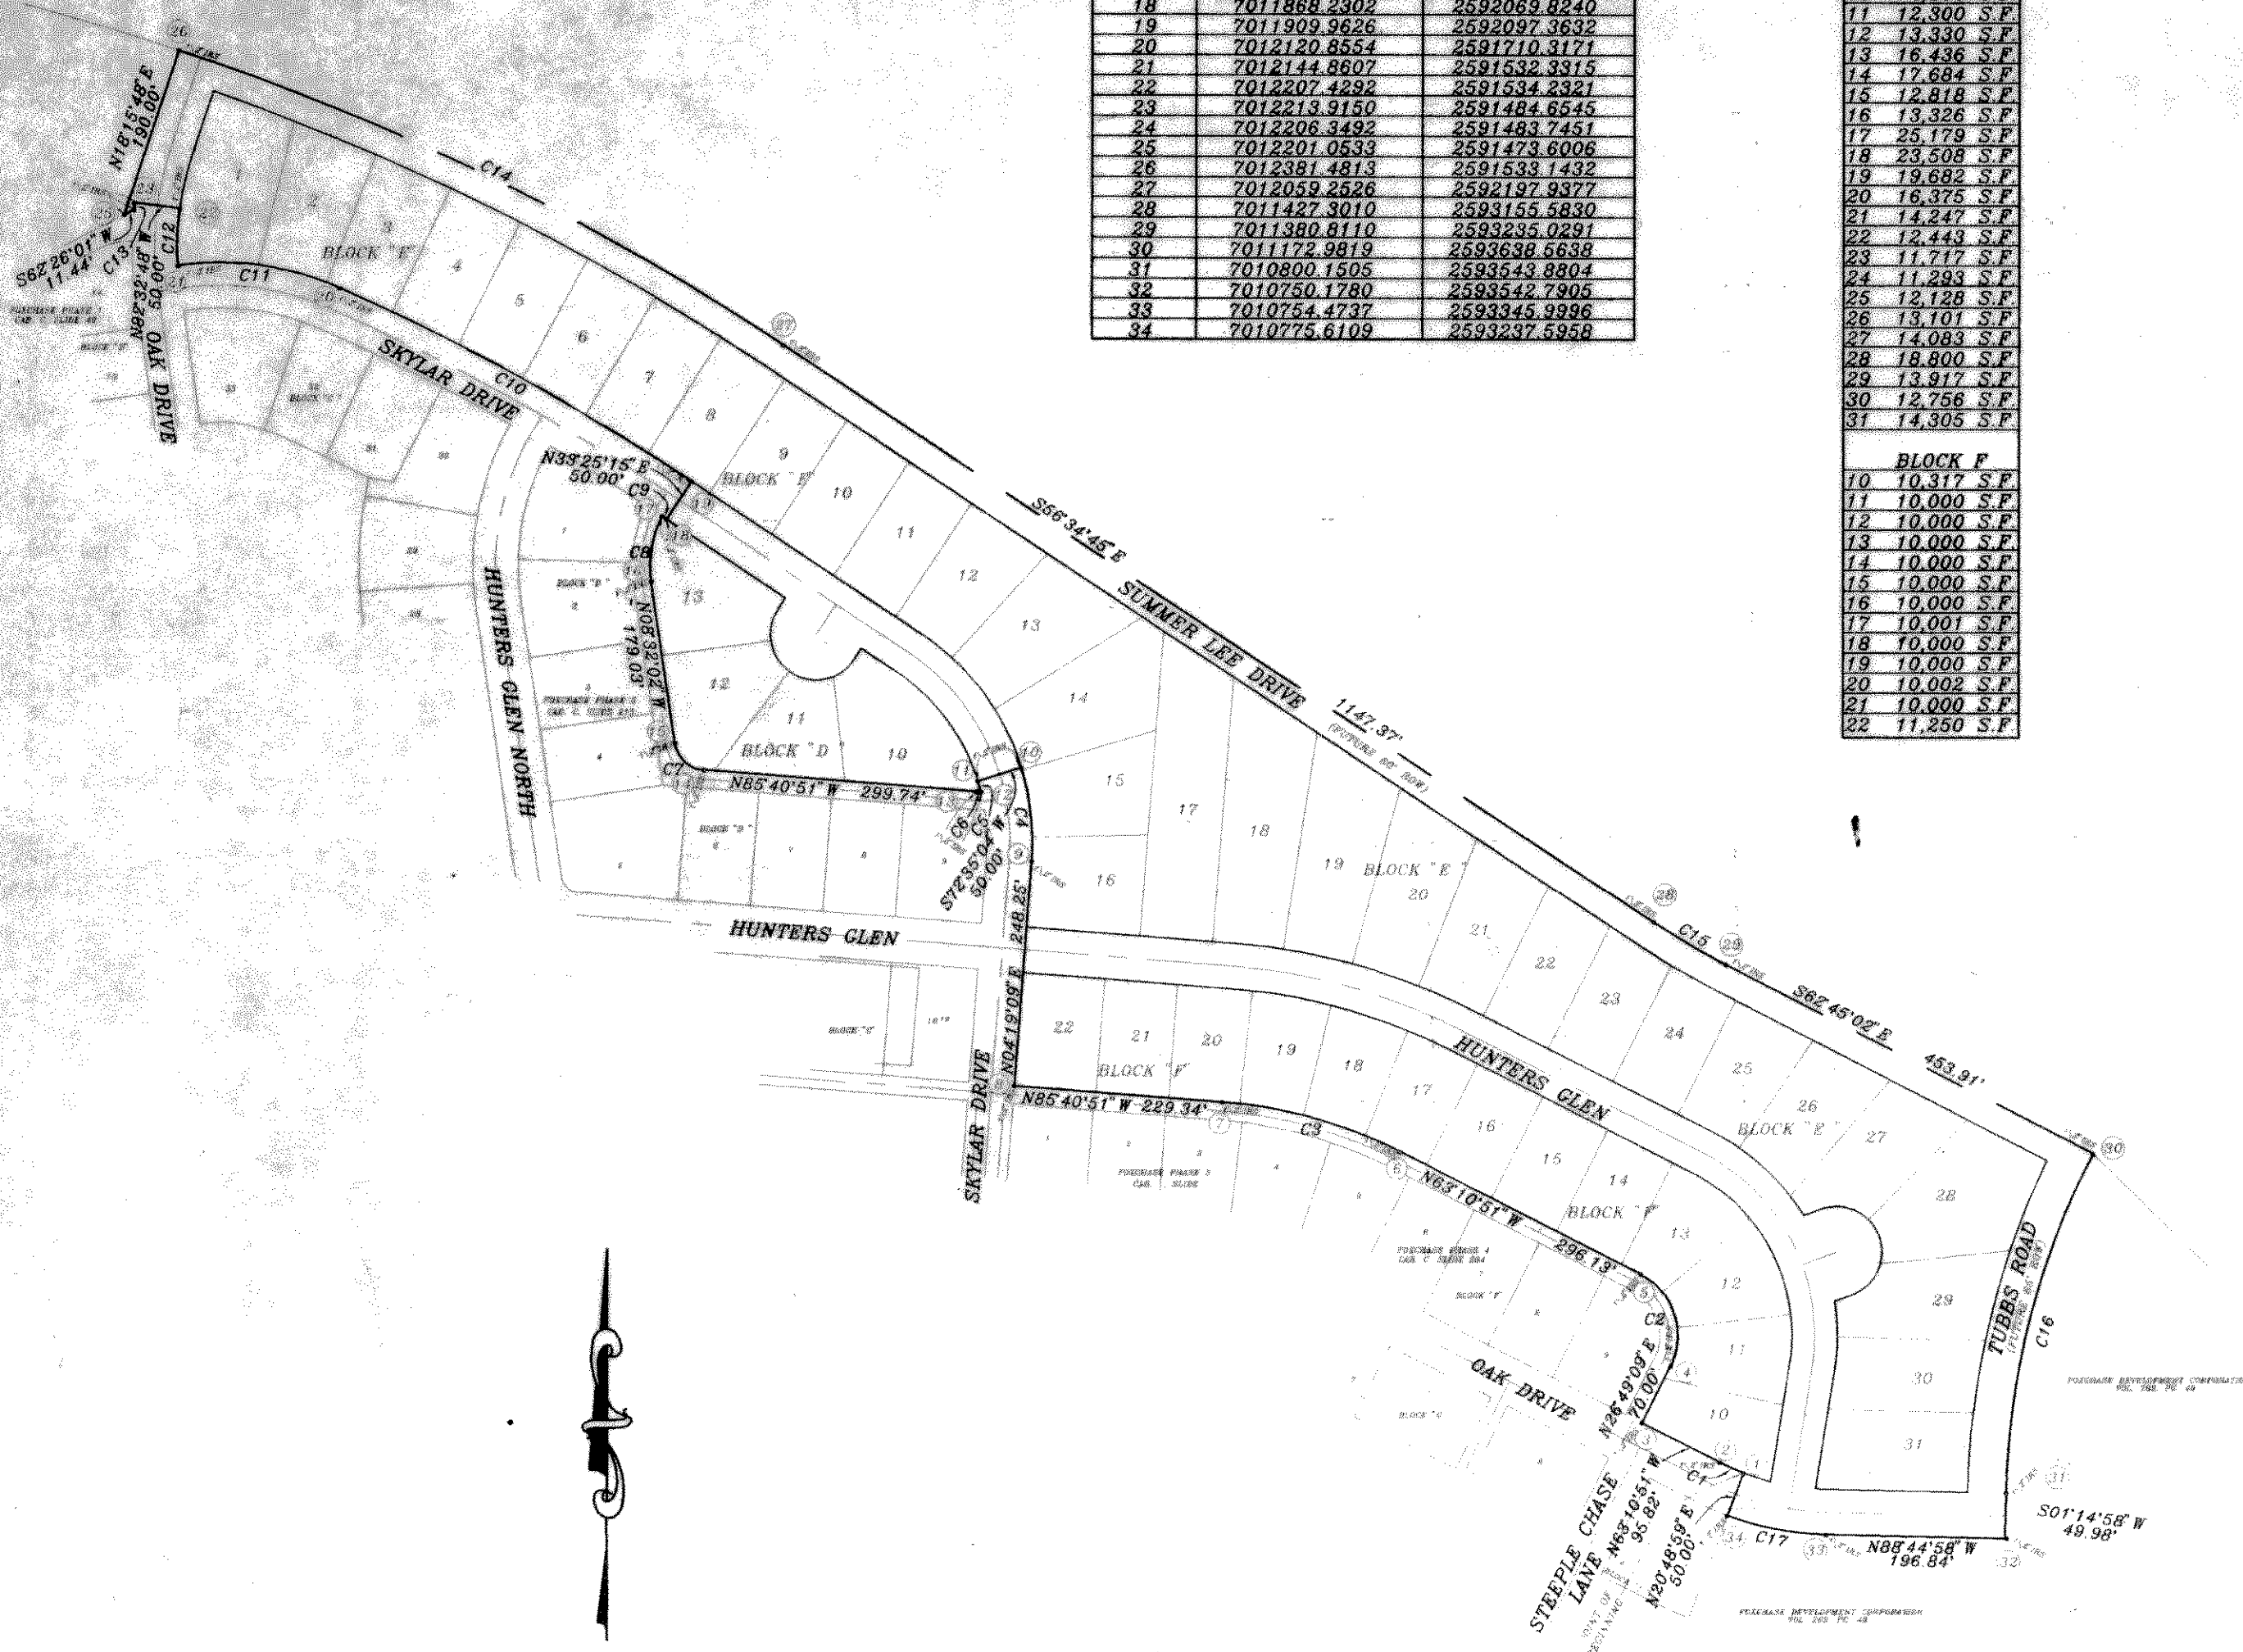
| 18 | 7011868.2302 | 2592069.8240 |
|---|---|---|
| 19 | 7011909.9626 | 2592097.3632 |
| 20 | 7012120.8554 | 2591710.3171 |
| 21 | 7012144.8607 | 2591532.3315 |
| 22 | 7012207.4292 | 2591534.2321 |
| 23 | 7012213.9150 | 2591484.6545 |
| 24 | 7012206.3492 | 2591483.7451 |
| 25 | 7012201.0533 | 2591473.6006 |
| 26 | 7012381.4813 | 2591533.1432 |
| 27 | 7012059.2526 | 2592197.9377 |
| 28 | 7011427.3010 | 2593155.5830 |
| 29 | 7011380.8110 | 2593235.0291 |
| 30 | 7011172.9819 | 2593638.6638 |
| 31 | 7010800.1505 | 2593543.8804 |
| 32 | 7010750.1780 | 2593542.7905 |
| 33 | 7010754.4737 | 2593345.9996 |
| 34 | 7010775.6109 | 2593237.5958 |

| 11 | 12,300 S.F. |
|---|---|
| 12 | 13,330 S.F. |
| 13 | 16,436 S.F. |
| 14 | 17,684 S.F. |
| 15 | 12,818 S.F. |
| 16 | 13,326 S.F. |
| 17 | 25,179 S.F. |
| 18 | 23,508 S.F. |
| 19 | 19,682 S.F. |
| 20 | 16,375 S.F. |
| 21 | 14,247 S.F. |
| 22 | 12,443 S.F. |
| 23 | 11,717 S.F. |
| 24 | 11,293 S.F. |
| 25 | 12,128 S.F. |
| 26 | 13,101 S.F. |
| 27 | 14,083 S.F. |
| 28 | 18,800 S.F. |
| 29 | 13,917 S.F. |
| 30 | 12,756 S.F. |
| 31 | 14,305 S.F. |

| BLOCK F | |
|---|---|
| 10 | 10,317 S.F. |
| 11 | 10,000 S.F. |
| 12 | 10,000 S.F. |
| 13 | 10,000 S.F. |
| 14 | 10,000 S.F. |
| 15 | 10,000 S.F. |
| 16 | 10,000 S.F. |
| 17 | 10,001 S.F. |
| 18 | 10,000 S.F. |
| 19 | 10,000 S.F. |
| 20 | 10,002 S.F. |
| 21 | 10,000 S.F. |
| 22 | 11,250 S.F. |

26
N18°15'48" E 190.00'
C14
C12
S62°26'01" W 11.44'
C13
N89°32'48" W 50.00'
C11
BLOCK "E"
OAK DRIVE
SKYLAR DRIVE
C10
1 2 3 4 5 6 7 8 9 10 11 12 13 14 15 16 17 18 19 20 21 22 23 24 25 26 27 28 29 30 31
N33°25'15" E 50.00'
C9
BLOCK "F"
C8
HUNTERS GLEN NORTH
BLOCK "D"
N06°32'02" W 179.03'
13 12 11 10
C7
N85°40'51" W 299.74'
C6 C5 C4
S72°35'04" W 50.00'
S56°34'45" E
SUMMER LEE DRIVE
1147.37'
(FUTURE 60' ROW)
BLOCK "E"
C15
S62°45'02" E
453.91'
HUNTERS GLEN
N04°19'09" E 248.25'
SKYLAR DRIVE
BLOCK "F"
22 21 20 19 18 17 16 15 14 13 12 11 10
N85°40'51" W 229.34'
C3
HUNTERS GLEN
N63°10'51" W 296.13'
C2
BLOCK "F"
BLOCK "E"
OAK DRIVE
N26°49'09" E 70.00'
C1
STEEPLE CHASE LANE
N63°10'51" W 95.82'
N20°48'59" E 50.00'
C17
N88°44'58" W 196.84'
S01°14'58" W 49.98'
TUBBS ROAD
C16